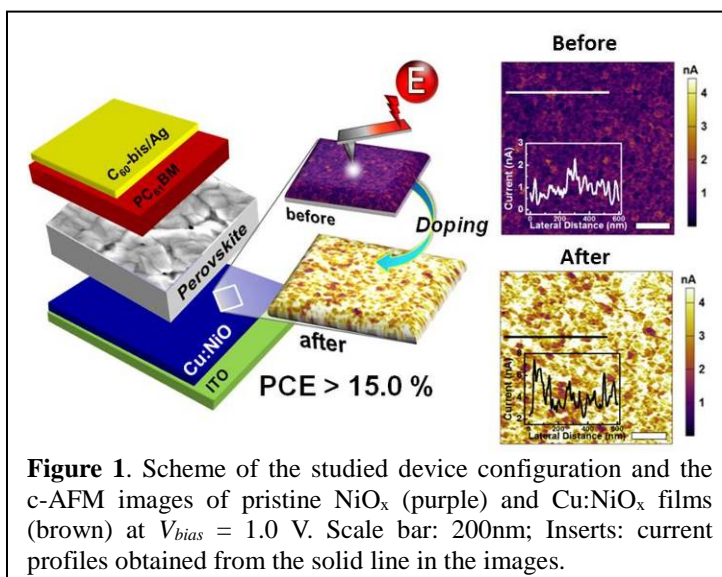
$C_{60}$-bis/Ag

$PC_{61}BM$

Perovskite

Cu:NiO

ITO

E

before

Doping

after

PCE > 15.0 %

Before

nA

4

3

2

1

Current (nA)

Lateral Distance (nm)

0 200 400 600

After

nA

4

3

2

1

Current (nA)

Lateral Distance (nm)

0 200 400 600

**Figure 1**. Scheme of the studied device configuration and the c-AFM images of pristine $NiO_x$ (purple) and Cu:$NiO_x$ films (brown) at $V_{bias}$ = 1.0 V. Scale bar: 200nm; Inserts: current profiles obtained from the solid line in the images.